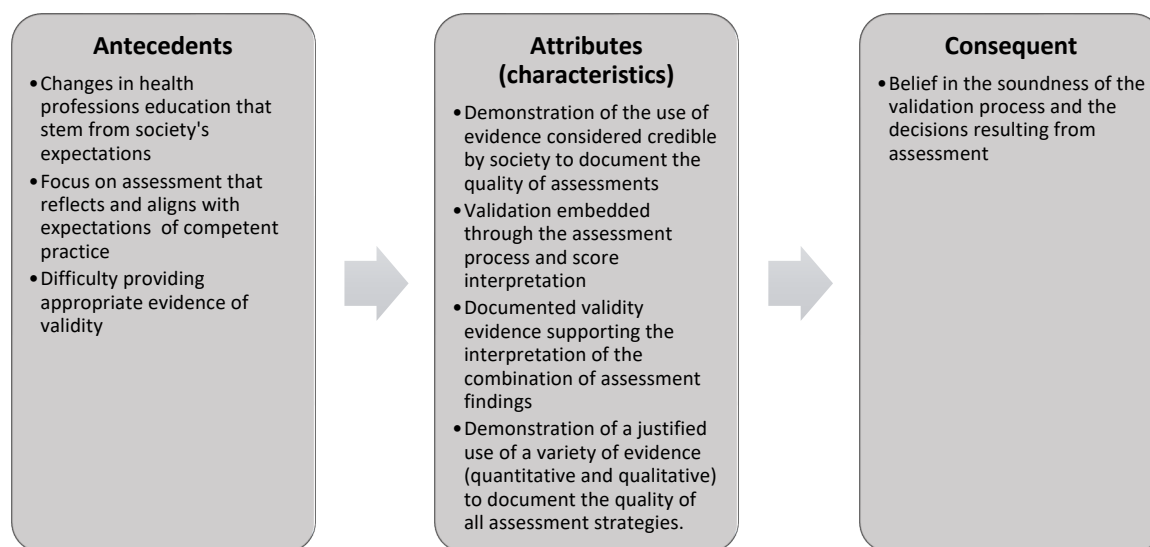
Antecedents

• Changes in health professions education that stem from society's expectations
• Focus on assessment that reflects and aligns with expectations of competent practice
• Difficulty providing appropriate evidence of validity

Attributes (characteristics)

• Demonstration of the use of evidence considered credible by society to document the quality of assessments
• Validation embedded through the assessment process and score interpretation
• Documented validity evidence supporting the interpretation of the combination of assessment findings
• Demonstration of a justified use of a variety of evidence (quantitative and qualitative) to document the quality of all assessment strategies.

Consequent

• Belief in the soundness of the validation process and the decisions resulting from assessment